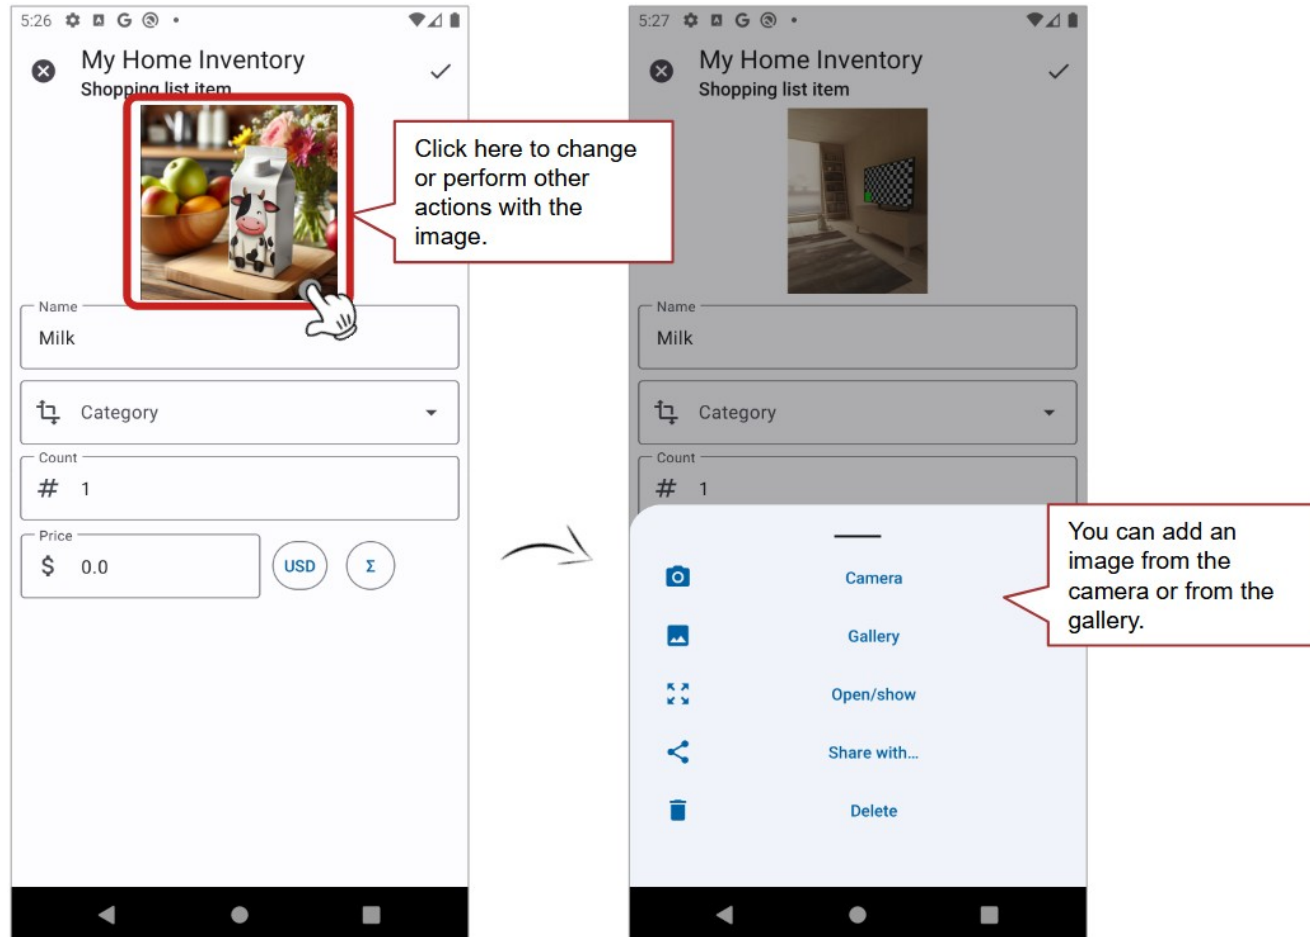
5:26

My Home Inventory
Shopping list item

Click here to change or perform other actions with the image.

Name
Milk

Category

Count
# 1

Price
$ 0.0
USD
Σ

5:27

My Home Inventory
Shopping list item

Name
Milk

Category

Count
# 1

You can add an image from the camera or from the gallery.

Camera
Gallery
Open/show
Share with...
Delete